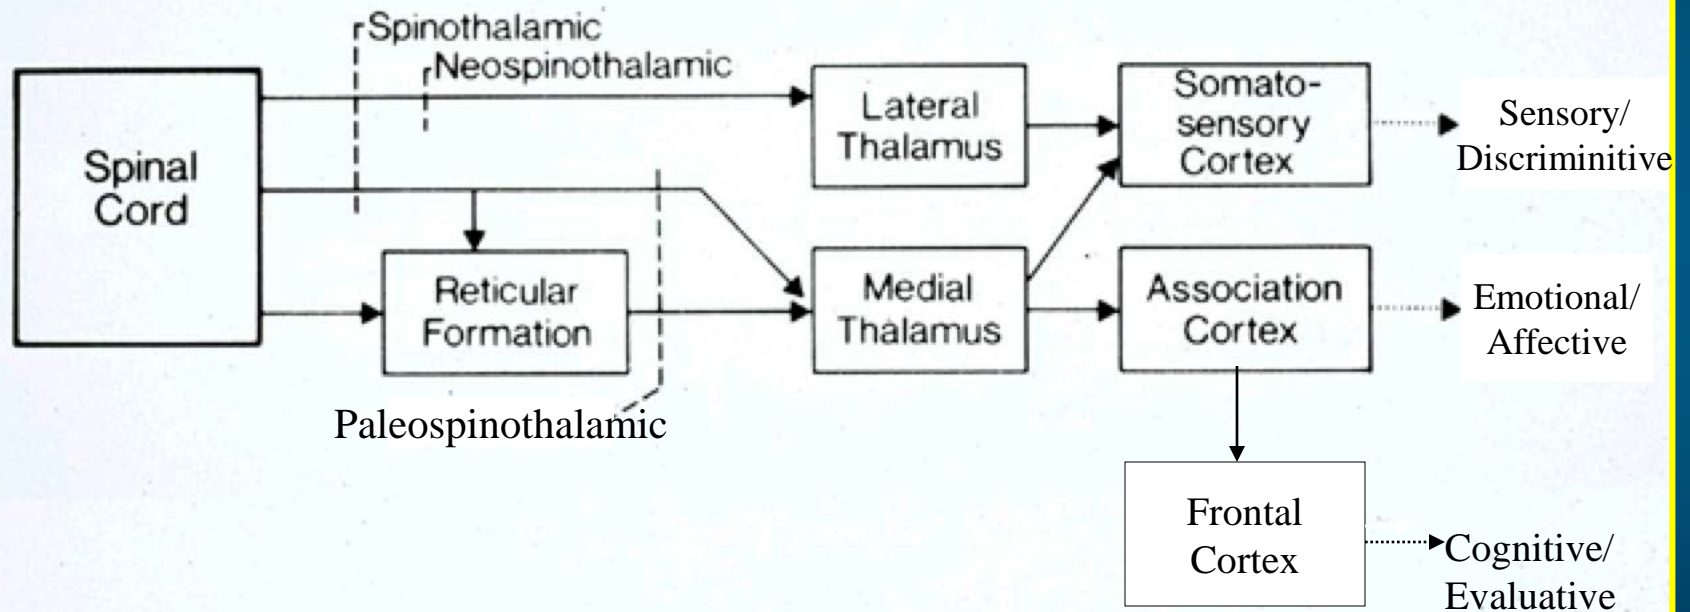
Spinothalamic
Neospinothalamic

Spinal Cord

Lateral Thalamus

Somatosensory Cortex

Sensory/ Discriminitive

Reticular Formation

Medial Thalamus

Association Cortex

Emotional/ Affective

Paleospinothalamic

Frontal Cortex

Cognitive/ Evaluative